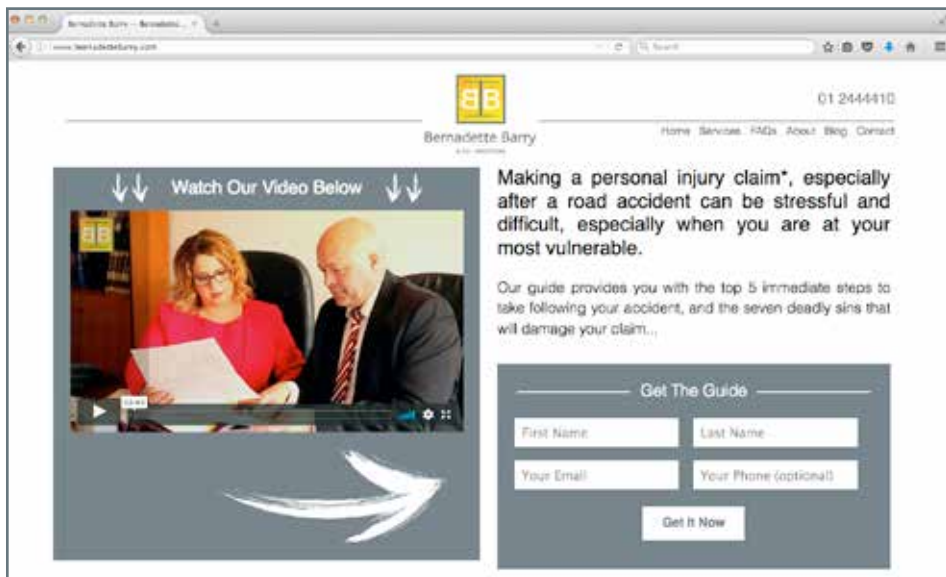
Bernadette Barry – Bernadett... ×

www.bernadettebarry.com

Search

BB

Bernadette Barry

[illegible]

01 2444410

Home Services FAQs About Blog Contact

Watch Our Video Below

BB

Making a personal injury claim*, especially after a road accident can be stressful and difficult, especially when you are at your most vulnerable.

Our guide provides you with the top 5 immediate steps to take following your accident, and the seven deadly sins that will damage your claim...

Get The Guide

First Name

Last Name

Your Email

Your Phone (optional)

Get It Now